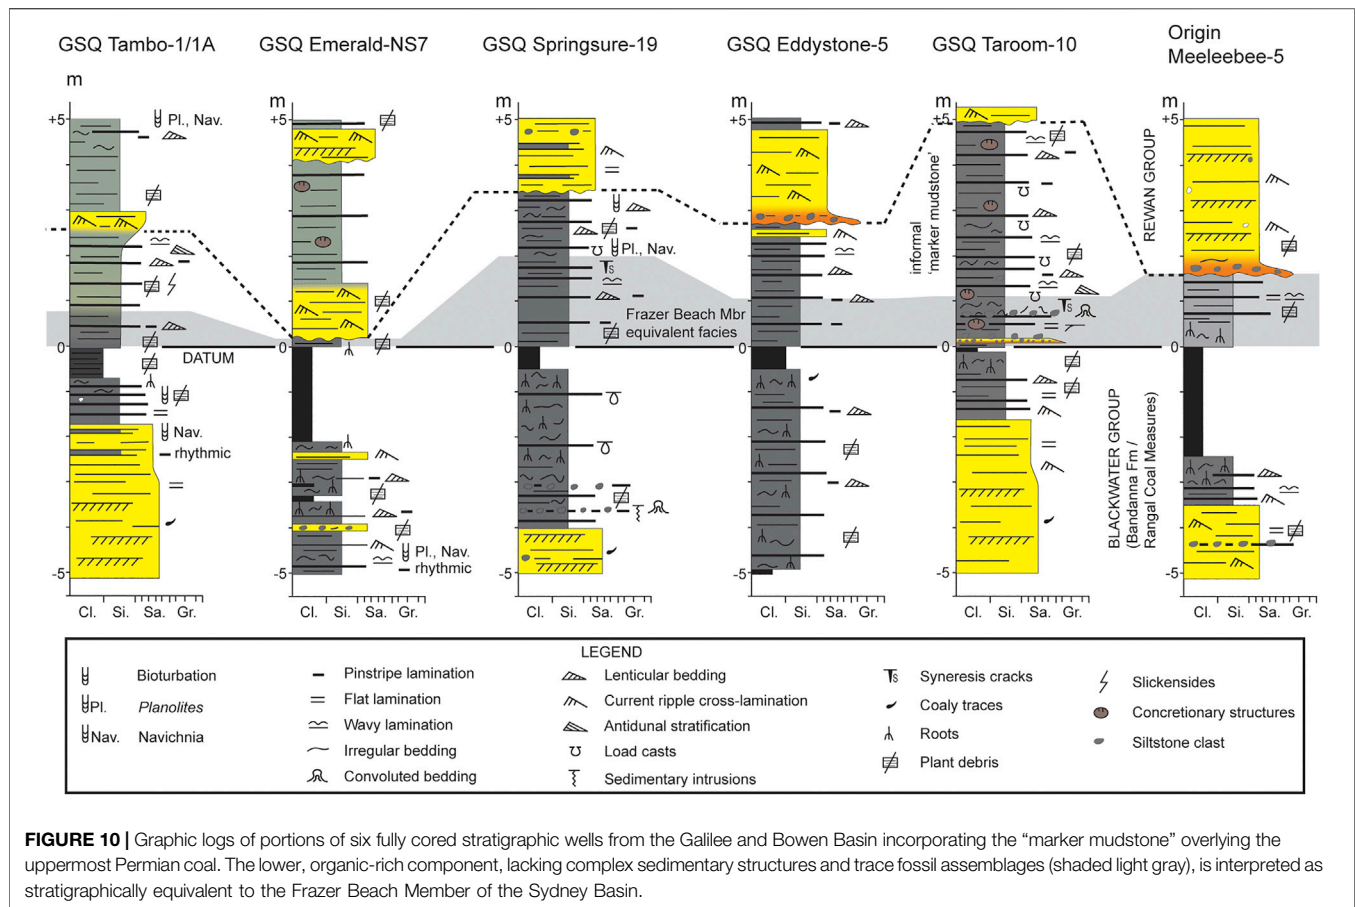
GSQ Tambo-1/1A

m

+5

0

-5

Pl., Nav.

DATUM

Nav.

rhythmic

Cl. Si. Sa. Gr.

GSQ Emerald-NS7

m

+5

0

-5

Pl., Nav.

rhythmic

Cl. Si. Sa. Gr.

GSQ Springsure-19

m

+5

0

-5

Pl., Nav.

Frazer Beach Mbr equivalent facies

Cl. Si. Sa. Gr.

GSQ Eddystone-5

m

+5

0

-5

Cl. Si. Sa. Gr.

GSQ Taroom-10

m

+5

0

-5

informal 'marker mudstone'

Cl. Si. Sa. Gr.

Origin Meeleebee-5

m

+5

0

-5

REWAN GROUP

BLACKWATER GROUP (Bandanna Fm / Rangal Coal Measures)

Cl. Si. Sa. Gr.

LEGEND

Bioturbation

Pl. Planolites

Nav. Navichnia

Pinstripe lamination

Flat lamination

Wavy lamination

Irregular bedding

Convoluted bedding

Lenticular bedding

Current ripple cross-lamination

Antidunal stratification

Load casts

Sedimentary intrusions

Syneresis cracks

Coaly traces

Roots

Plant debris

Slickensides

Concretionary structures

Siltstone clast

FIGURE 10 | Graphic logs of portions of six fully cored stratigraphic wells from the Galilee and Bowen Basin incorporating the "marker mudstone" overlying the uppermost Permian coal. The lower, organic-rich component, lacking complex sedimentary structures and trace fossil assemblages (shaded light gray), is interpreted as stratigraphically equivalent to the Frazer Beach Member of the Sydney Basin.